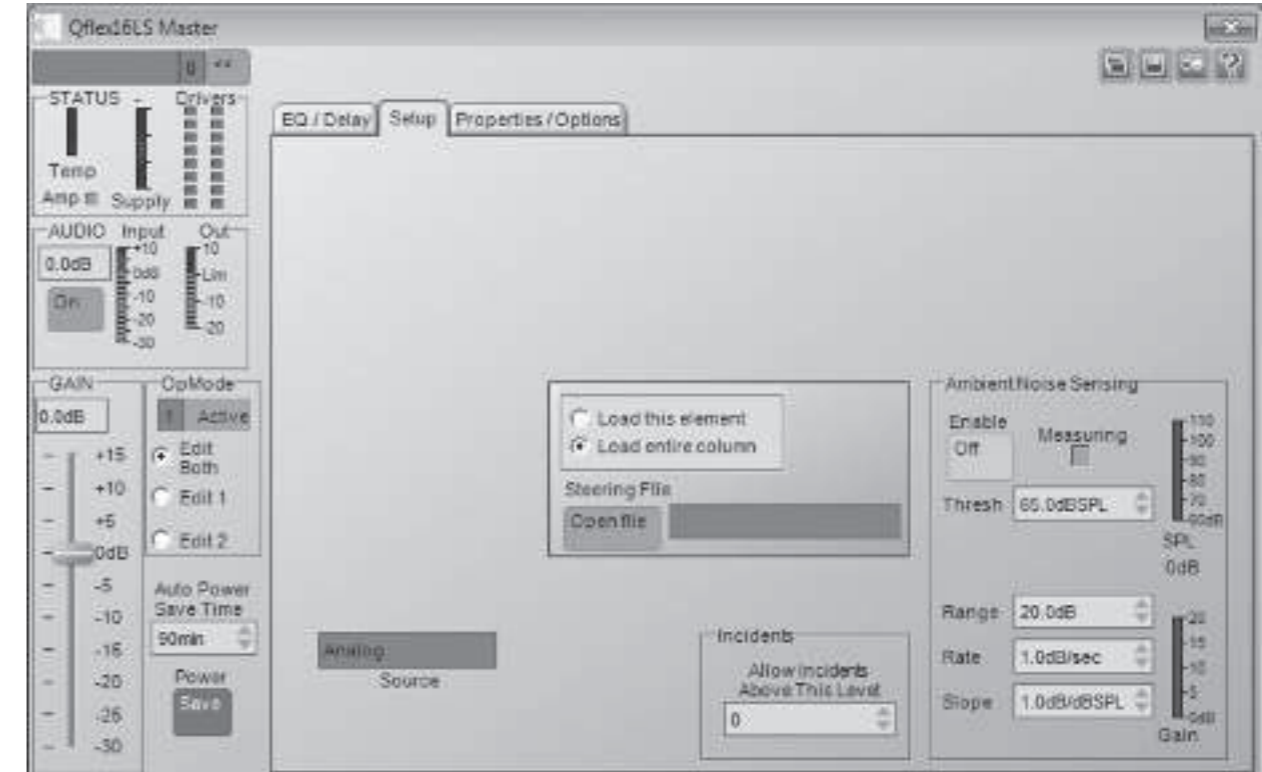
Qflex16LS Master

0 <<

STATUS
Drivers
Temp
Amp
Supply

AUDIO Input Out
0.0dB
+10
0dB
-10
-20
-30
10
Lim
-10
-20
On

GAIN
0.0dB
+15
+10
+5
0dB
-5
-10
-15
-20
-25
-30

OpMode
1 Active
Edit Both
Edit 1
Edit 2

Auto Power Save Time
90min

Power
Save

EQ / Delay
Setup
Properties / Options

Load this element
Load entire column
Steering File
Open file

Analog
Source

Incidents
Allow incidents Above This Level
0

Ambient Noise Sensing
Enable
Off
Measuring
Thresh 65.0dBSPL
110
100
90
80
70
60dB
SPL
0dB
Range 20.0dB
Rate 1.0dB/sec
Slope 1.0dB/dBSPL
20
15
10
5
0dB
Gain